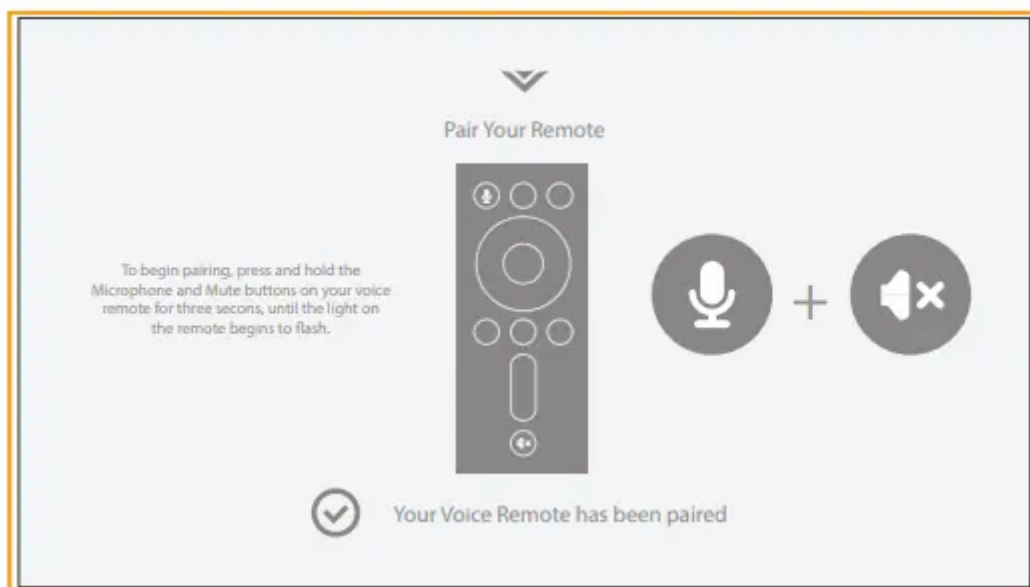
Pair Your Remote

To begin pairing, press and hold the Microphone and Mute buttons on your voice remote for three secons, until the light on the remote begins to flash.

+

Your Voice Remote has been paired